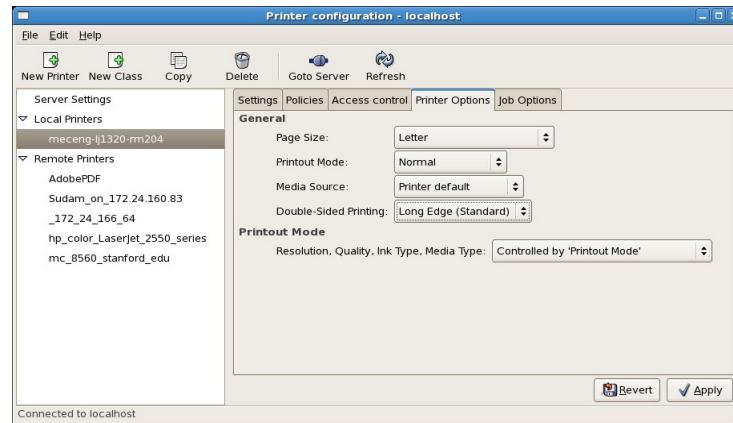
Printer configuration - localhost

File Edit Help

New Printer New Class Copy Delete Goto Server Refresh

Server Settings
Local Printers
meceng-lj1320-rm204
Remote Printers
AdobePDF
Sudam_on_172.24.160.83
_172_24_166_64
hp_color_LaserJet_2550_series
mc_8560_stanford_edu

Settings Policies Access control Printer Options Job Options

General
Page Size: Letter
Printout Mode: Normal
Media Source: Printer default
Double-Sided Printing: Long Edge (Standard)

Printout Mode
Resolution, Quality, Ink Type, Media Type: Controlled by 'Printout Mode'

Revert Apply

Connected to localhost